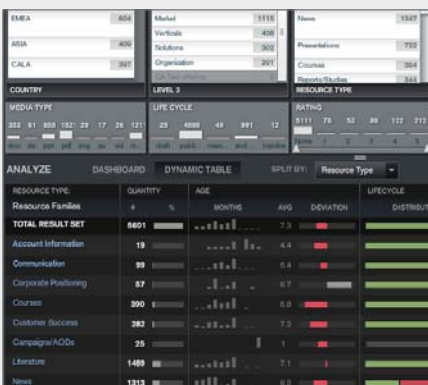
EMEA 604
ASIA 409
CALA 397
COUNTRY

Market 1115
Verticals 408
Solutions 302
Organization 201
LEVEL 3

News 1347
Presentations 722
Courses 394
Reports/Studies
RESOURCE TYPE

MEDIA TYPE
353 51 850 132 29 17 26 121
doc ds ppt pdf img av xls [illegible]

LIFE CYCLE
25 4500 49 991 12
draft publ. maint. arch. inactive

RATING
5111 78 52 99 122 212
none 1 2 3 4 5

ANALYZE DASHBOARD DYNAMIC TABLE SPLIT BY: Resource Type

| RESOURCE TYPE: | QUANTITY | | AGE | | | LIFECYCLE |
|---|---|---|---|---|---|---|
| Resource Families | # | % | MONTHS | AVG | DEVIATION | DISTRIBUT |
| TOTAL RESULT SET | 5601 | | | 7.3 | | |
| Account Information | 19 | | | 4.4 | | |
| Communication | 99 | | | 6.4 | | |
| Corporate Positioning | 57 | | | 6.7 | | |
| Courses | 390 | | | 5.8 | | |
| Customer Success | 282 | | | 7.2 | | |
| Campaigns/AODs | 25 | | | | | |
| Literature | 1489 | | | 7.1 | | |
| News | 1313 | | | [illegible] | | |